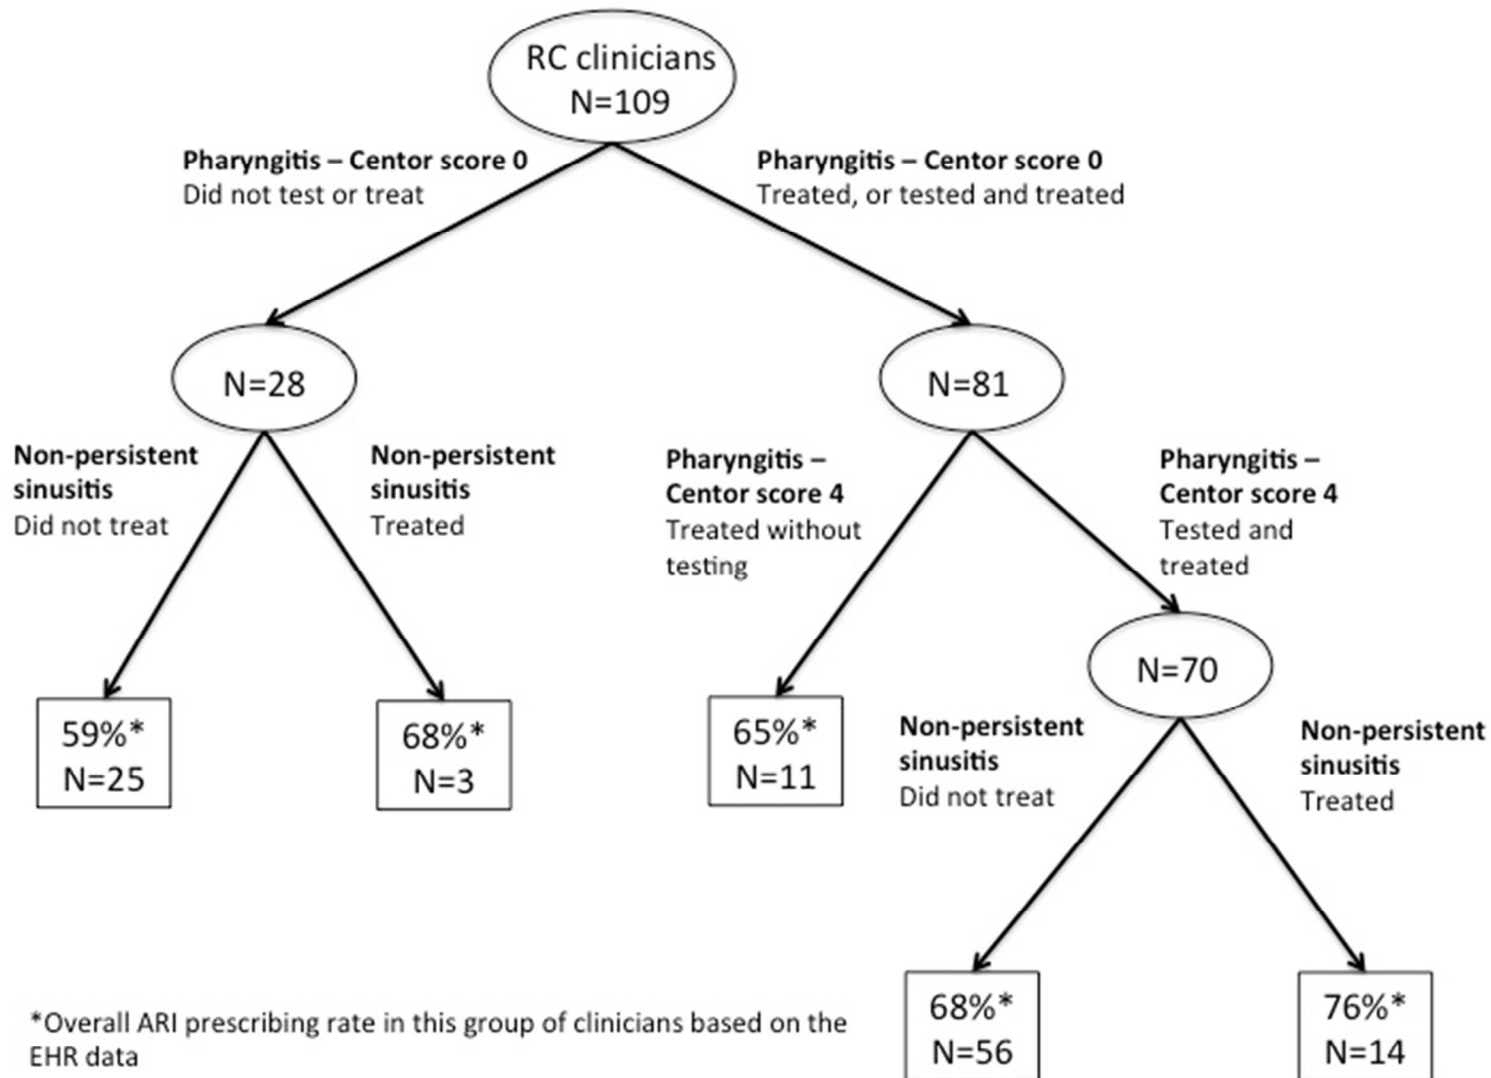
RC clinicians
N=109

Pharyngitis – Centor score 0
Did not test or treat

Pharyngitis – Centor score 0
Treated, or tested and treated

N=28

N=81

Non-persistent sinusitis
Did not treat

Non-persistent sinusitis
Treated

Pharyngitis – Centor score 4
Treated without testing

Pharyngitis – Centor score 4
Tested and treated

N=70

59%*
N=25

68%*
N=3

65%*
N=11

Non-persistent sinusitis
Did not treat

Non-persistent sinusitis
Treated

68%*
N=56

76%*
N=14

*Overall ARI prescribing rate in this group of clinicians based on the EHR data